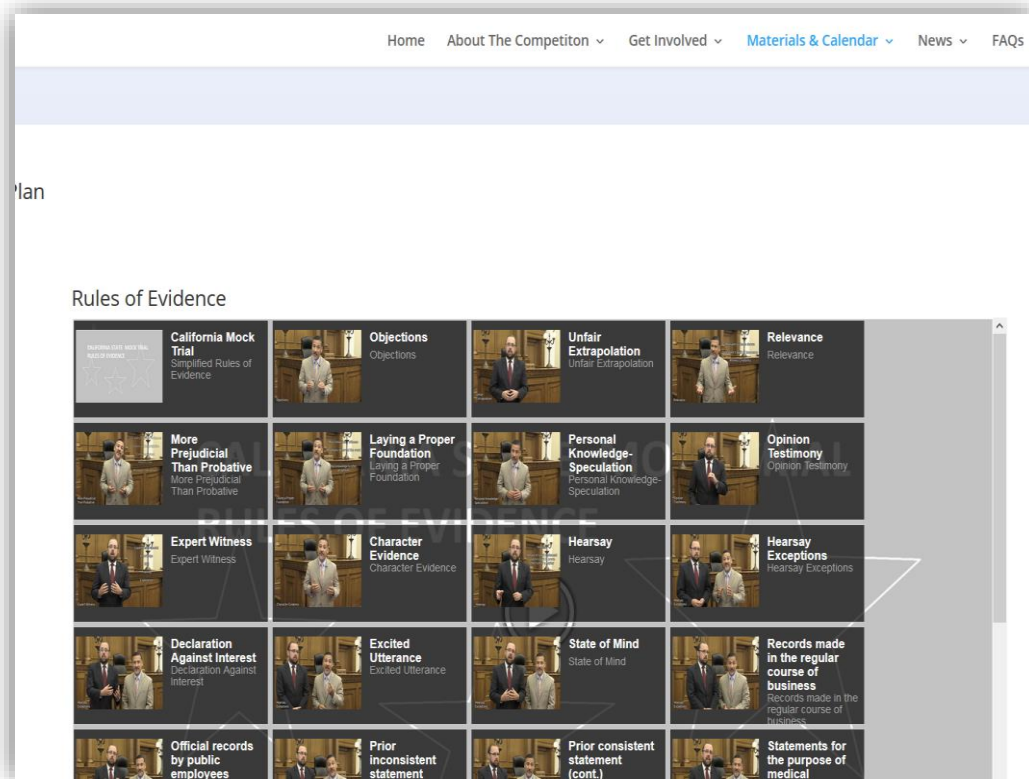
Home About The Competiton Get Involved Materials & Calendar News FAQs

lan

Rules of Evidence

CALIFORNIA STATE MOCK TRIAL RULES OF EVIDENCE

California Mock Trial
Simplified Rules of Evidence

Objections
Objections

Unfair Extrapolation
Unfair Extrapolation

Relevance
Relevance

More Prejudicial Than Probative
More Prejudicial Than Probative

Laying a Proper Foundation
Laying a Proper Foundation

Personal Knowledge-Speculation
Personal Knowledge-Speculation

Opinion Testimony
Opinion Testimony

Expert Witness
Expert Witness

Character Evidence
Character Evidence

Hearsay
Hearsay

Hearsay Exceptions
Hearsay Exceptions

Declaration Against Interest
Declaration Against Interest

Excited Utterance
Excited Utterance

State of Mind
State of Mind

Records made in the regular course of business
Records made in the regular course of business

Official records by public employees

Prior inconsistent statement

Prior consistent statement (cont.)

Statements for the purpose of medical